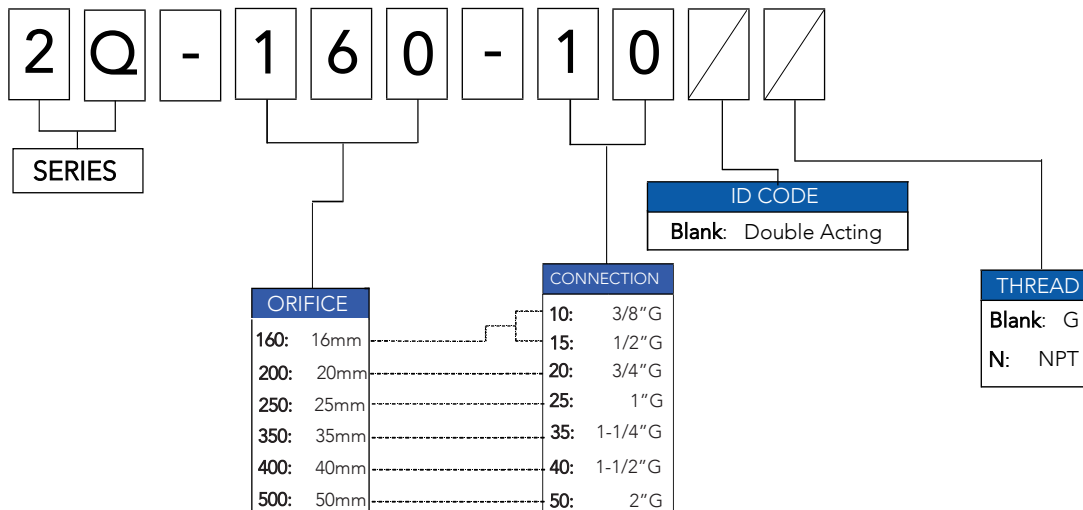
2 Q - 1 6 0 - 1 0

SERIES

ID CODE
Blank: Double Acting

THREAD
Blank: G
N: NPT

ORIFICE
160: 16mm
200: 20mm
250: 25mm
350: 35mm
400: 40mm
500: 50mm

CONNECTION
10: 3/8"G
15: 1/2"G
20: 3/4"G
25: 1"G
35: 1-1/4"G
40: 1-1/2"G
50: 2"G